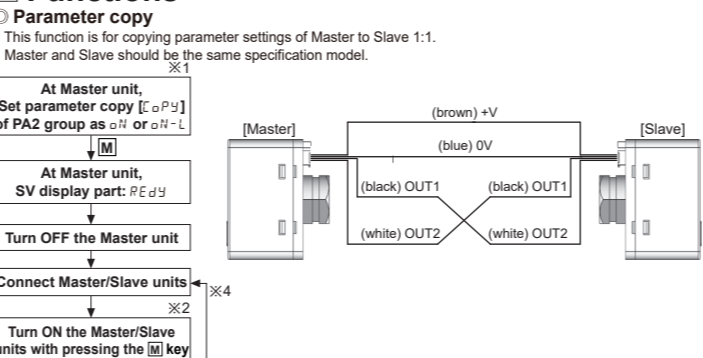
◎ Parameter copy

This function is for copying parameter settings of Master to Slave 1:1.
Master and Slave should be the same specification model.

※1

At Master unit, Set parameter copy [$\text{CoPY}$] of PA2 group as $\text{oN}$ or $\text{oN-L}$

M

At Master unit, SV display part: $\text{REdY}$

Turn OFF the Master unit

Connect Master/Slave units

※4

※2

Turn ON the Master/Slave units with pressing the M key

[Master]

[Slave]

(brown) +V

(blue) 0V

(black) OUT1

(black) OUT1

(white) OUT2

(white) OUT2